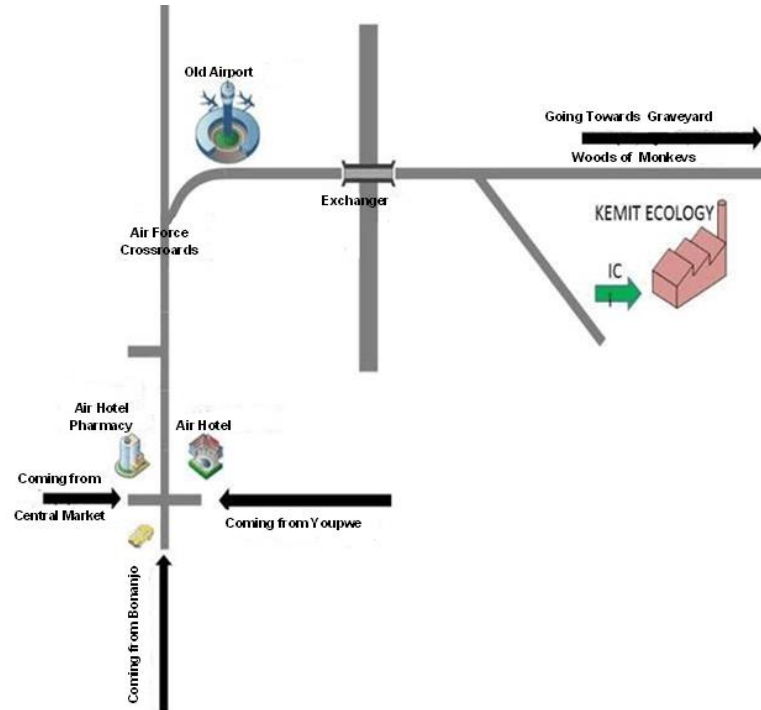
Old Airport

Going Towards Graveyard

Woods of Monkeys

Exchanger

KEMIT ECOLOGY

Air Force Crossroards

IC

Air Hotel Pharmacy

Air Hotel

Coming from Central Market

Coming from Youpwe

Coming from Bonanjo